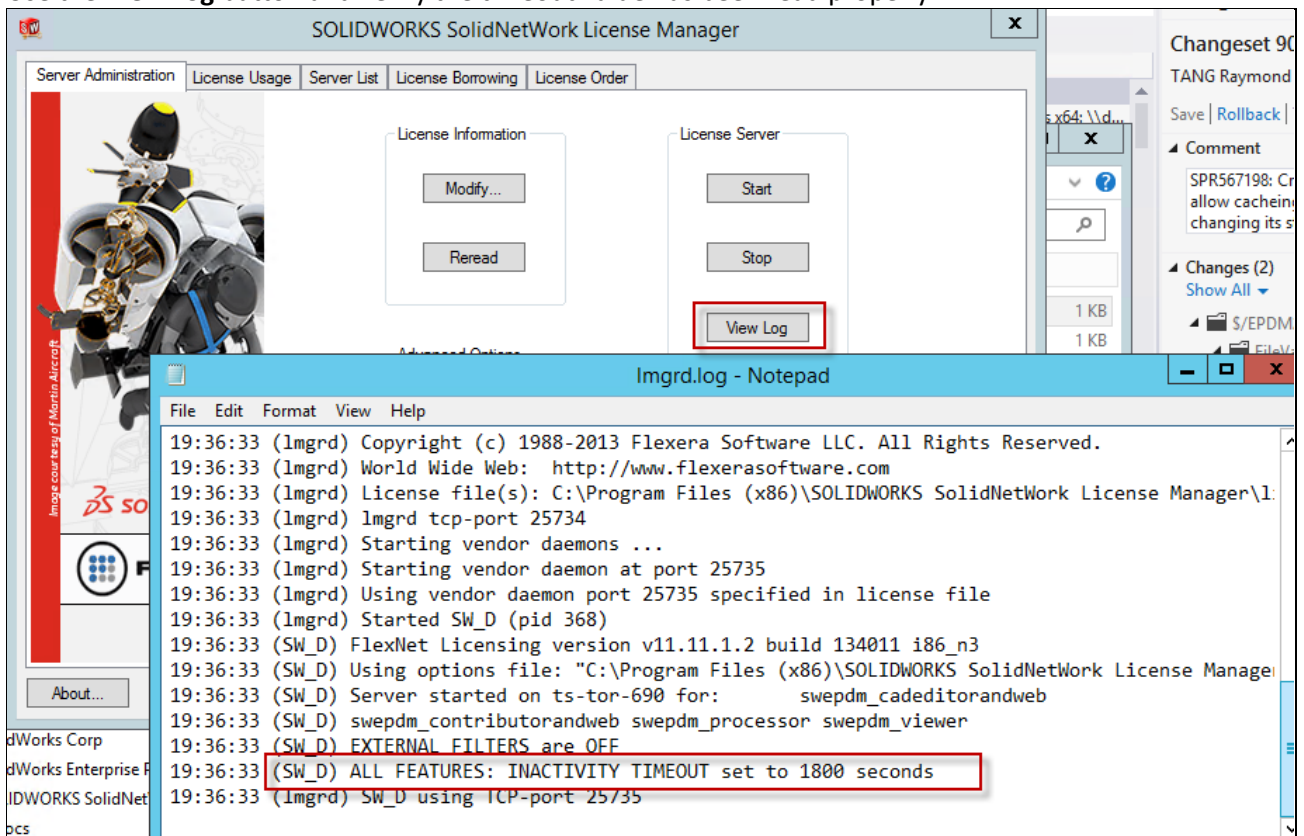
SOLIDWORKS SolidNetWork License Manager

Server Administration | License Usage | Server List | License Borrowing | License Order

License Information
Modify...
Reread

License Server
Start
Stop
View Log

Advanced Options

Image courtesy of Martin Aircraft

About...

dWorks Corp
dWorks Enterprise P
IDWORKS SolidNet
pcs

Changeset 90
TANG Raymond
Save | Rollback
Comment
SPR567198: Cr
allow cacheing
changing its s
Changes (2)
Show All
$/EPDM
1 KB
1 KB

lmgrd.log - Notepad

File Edit Format View Help

19:36:33 (lmgrd) Copyright (c) 1988-2013 Flexera Software LLC. All Rights Reserved.
19:36:33 (lmgrd) World Wide Web: http://www.flexerasoftware.com
19:36:33 (lmgrd) License file(s): C:\Program Files (x86)\SOLIDWORKS SolidNetWork License Manager\l
19:36:33 (lmgrd) lmgrd tcp-port 25734
19:36:33 (lmgrd) Starting vendor daemons ...
19:36:33 (lmgrd) Starting vendor daemon at port 25735
19:36:33 (lmgrd) Using vendor daemon port 25735 specified in license file
19:36:33 (lmgrd) Started SW_D (pid 368)
19:36:33 (SW_D) FlexNet Licensing version v11.11.1.2 build 134011 i86_n3
19:36:33 (SW_D) Using options file: "C:\Program Files (x86)\SOLIDWORKS SolidNetWork License Manage
19:36:33 (SW_D) Server started on ts-tor-690 for: swepdm_cadeditorandweb
19:36:33 (SW_D) swepdm_contributorandweb swepdm_processor swepdm_viewer
19:36:33 (SW_D) EXTERNAL FILTERS are OFF
19:36:33 (SW_D) ALL FEATURES: INACTIVITY TIMEOUT set to 1800 seconds
19:36:33 (lmgrd) SW_D using TCP-port 25735